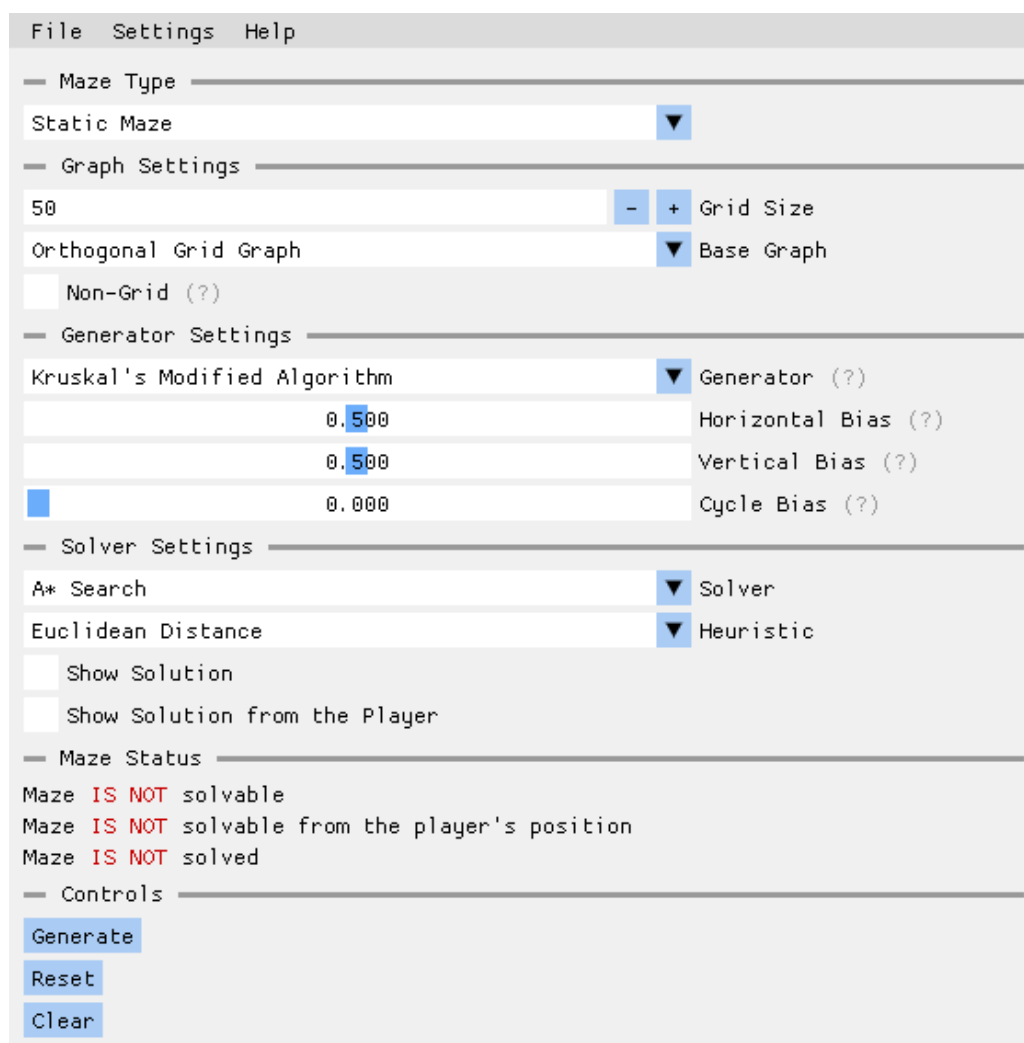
File Settings Help

Maze Type

Static Maze

Graph Settings

50 - + Grid Size

Orthogonal Grid Graph Base Graph

Non-Grid (?)

Generator Settings

Kruskal's Modified Algorithm Generator (?)

0.500 Horizontal Bias (?)

0.500 Vertical Bias (?)

0.000 Cycle Bias (?)

Solver Settings

A* Search Solver

Euclidean Distance Heuristic

Show Solution

Show Solution from the Player

Maze Status

Maze IS NOT solvable
Maze IS NOT solvable from the player's position
Maze IS NOT solved

Controls

Generate

Reset

Clear